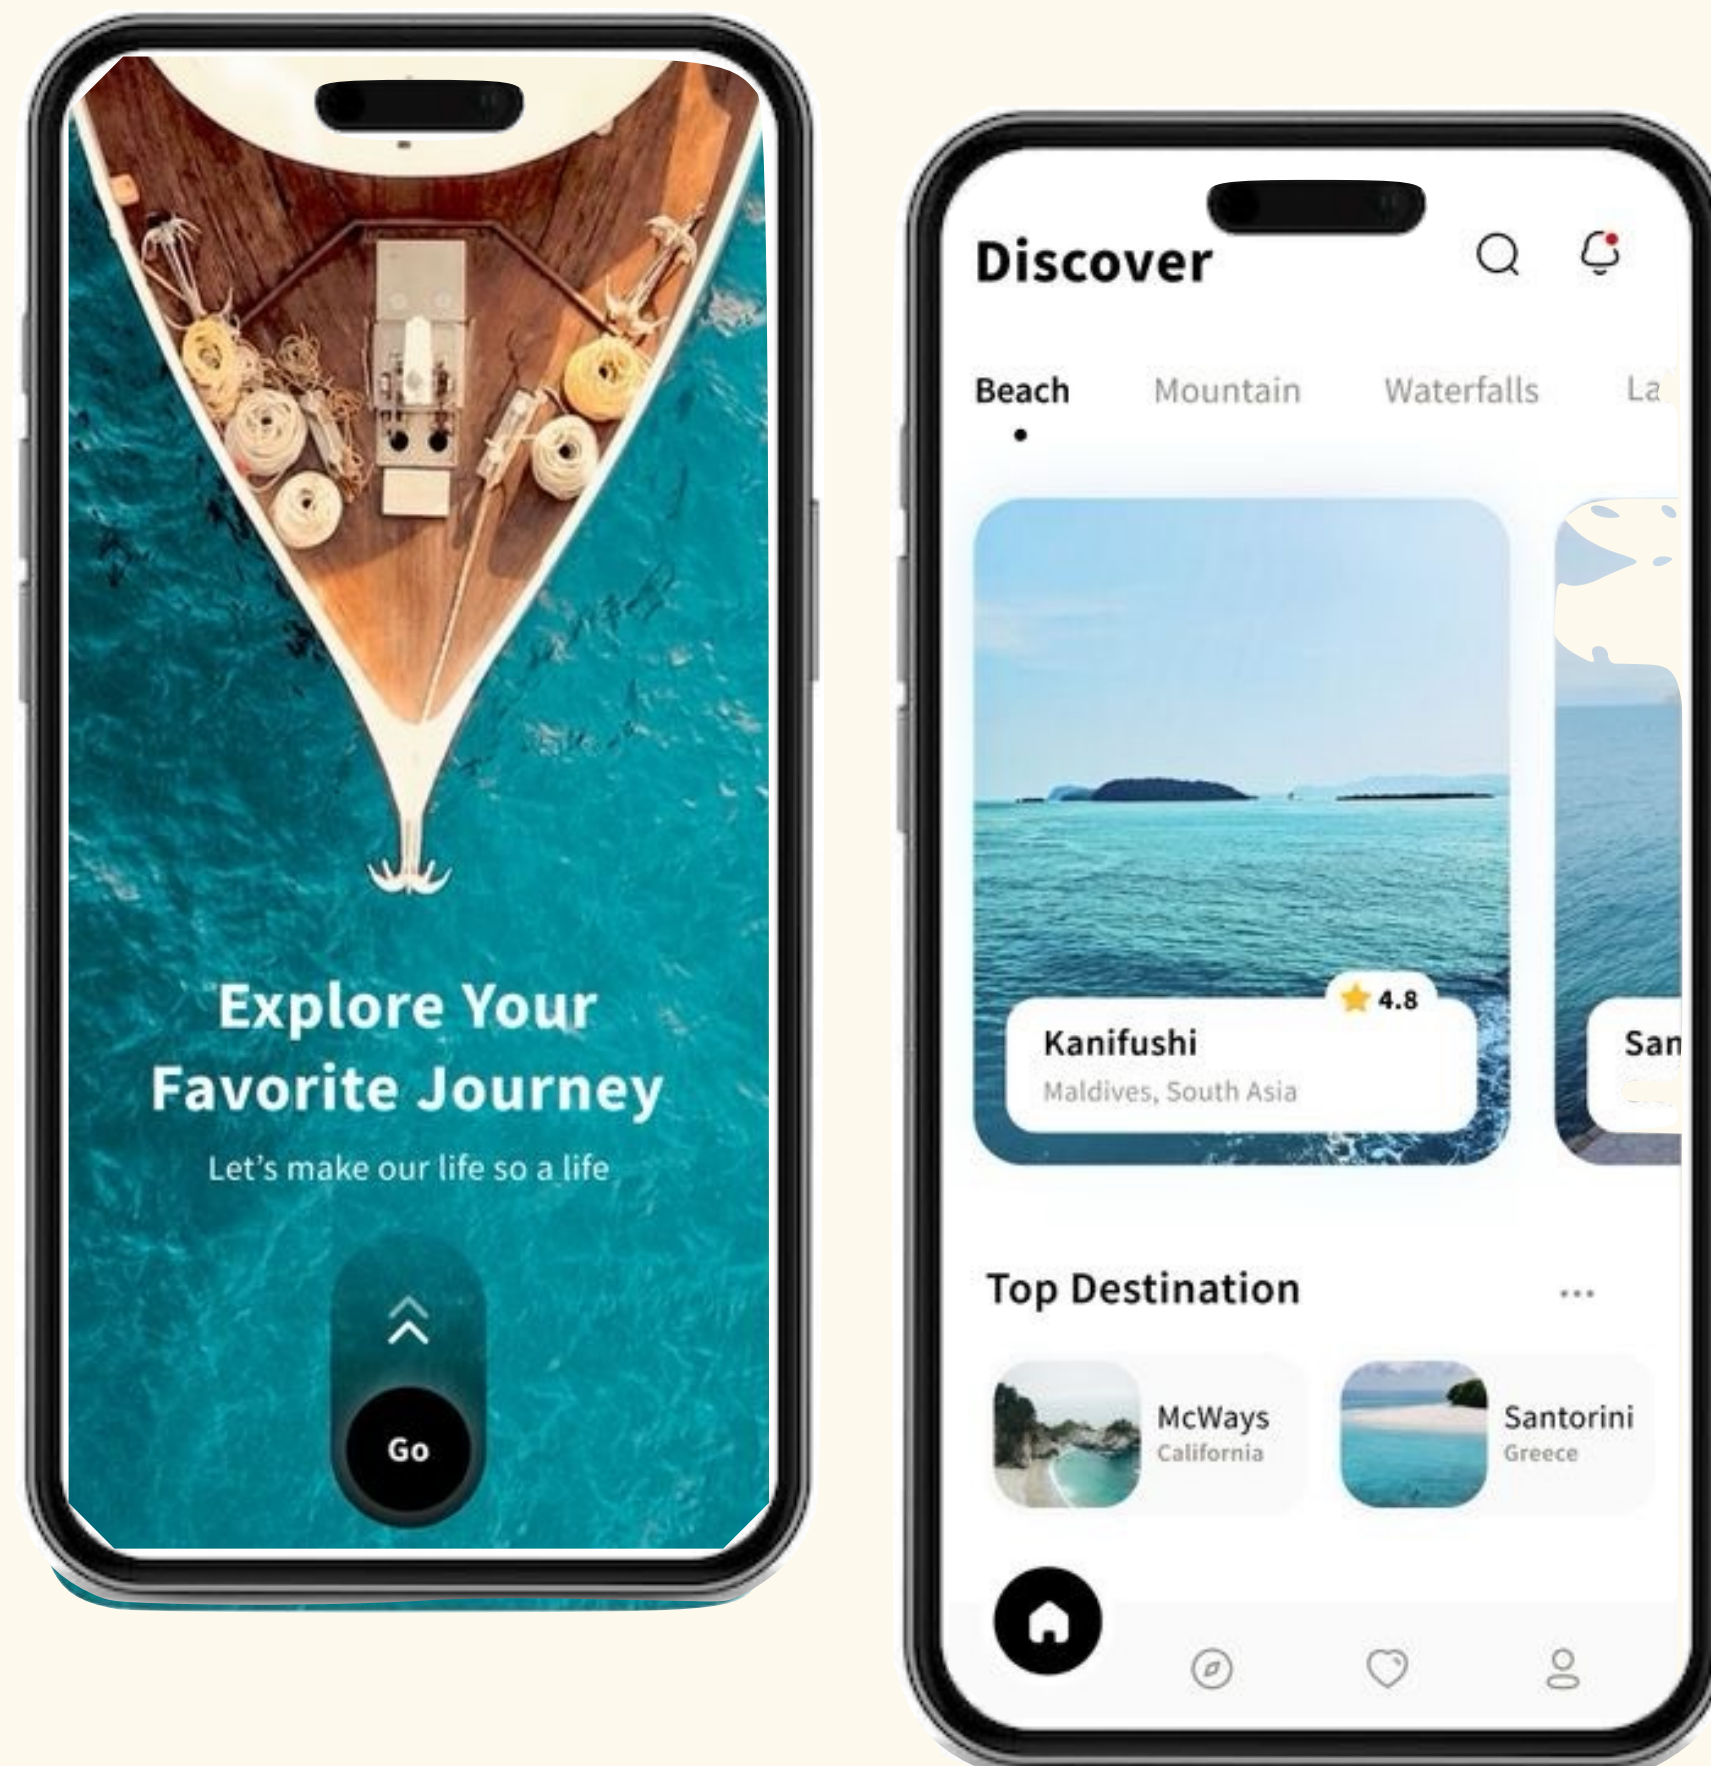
Explore Your Favorite Journey

Let's make our life so a life

Go

Discover

Beach Mountain Waterfalls La

4.8

Kanifushi

Maldives, South Asia

San

Top Destination

...

McWays
California

Santorini
Greece